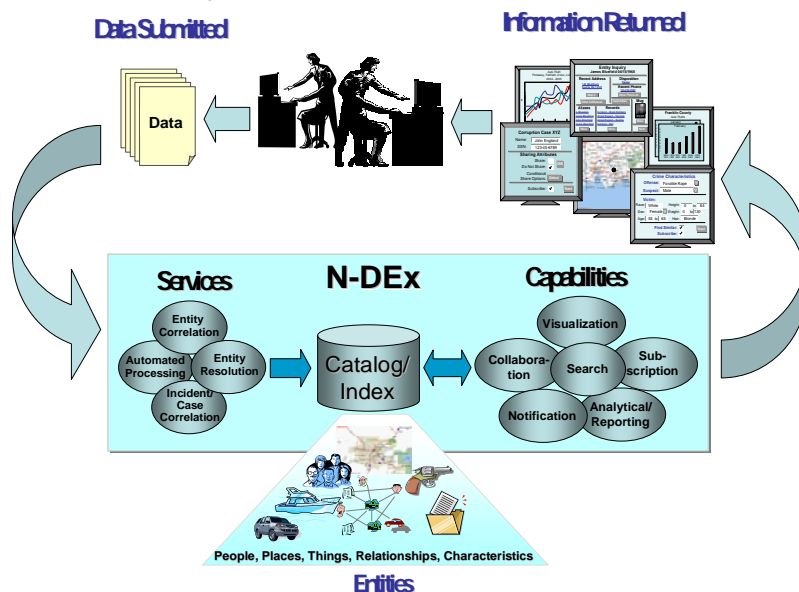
Data Submitted

Information Returned

Data

Entity Inquiry
James Bluefield 04/15/1968

Corruption Case XYZ
Name John England
Sharing Attributes
Subscribe

Franklin County

Crime Characteristics
Offense: Possible Rape
Suspect: Male
Victim:
Find Similar
Subscribe

N-DEx

Services

Entity Correlation

Automated Processing

Entity Resolution

Incident/ Case Correlation

Catalog/ Index

Capabilities

Visualization

Collaboration

Search

Subscription

Notification

Analytical/ Reporting

People, Places, Things, Relationships, Characteristics

Entities